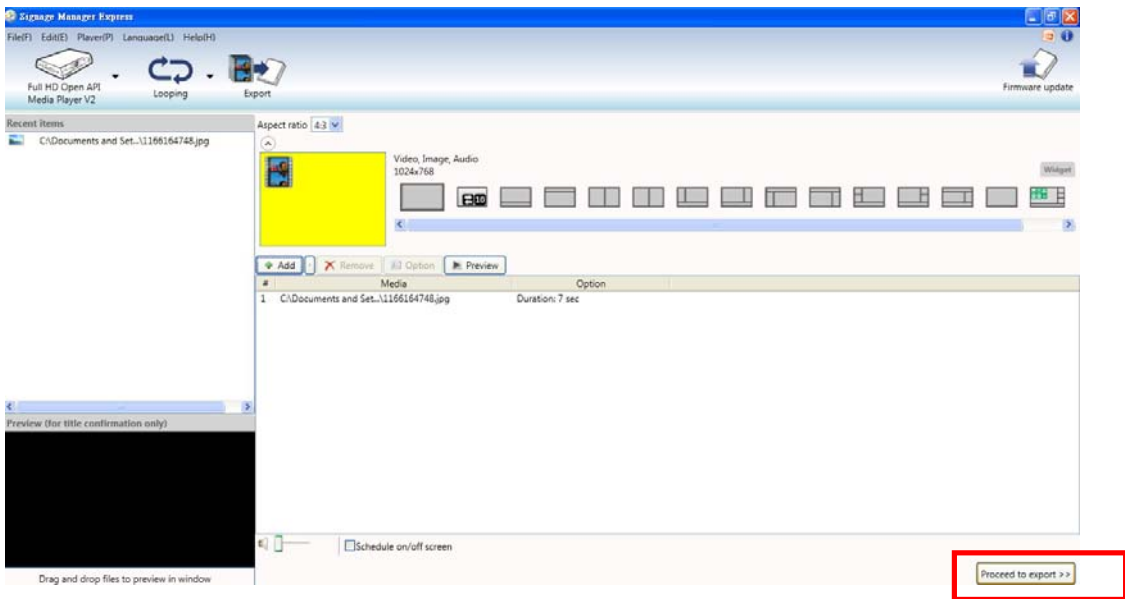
Signage Manager Express

File(F) Edit(E) Player(P) Language(L) Help(H)

Full HD Open API Media Player V2

Looping

Export

Firmware update

Recent items

C:\Documents and Set...\1166164748.jpg

Aspect ratio 4:3

Video, Image, Audio
1024x768

Widget

Add

Remove

Option

Preview

| # | Media | Option |
|---|---|---|
| 1 | C:\Documents and Set...\1166164748.jpg | Duration: 7 sec |

Preview (for title confirmation only)

Drag and drop files to preview in window

Schedule on/off screen

Proceed to export >>